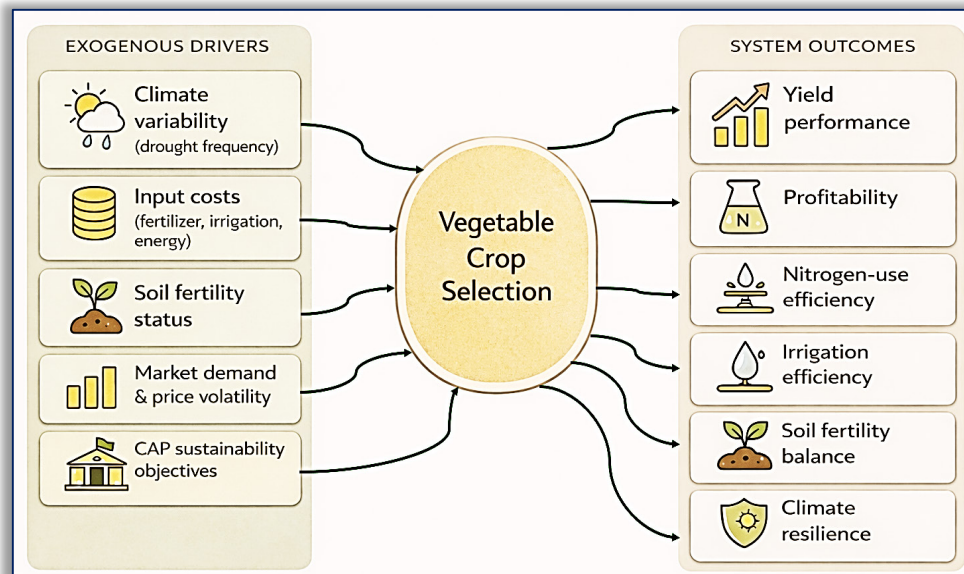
EXOGENOUS DRIVERS

Climate variability (drought frequency)

Input costs (fertilizer, irrigation, energy)

Soil fertility status

Market demand & price volatility

CAP sustainability objectives

Vegetable Crop Selection

SYSTEM OUTCOMES

Yield performance

N

Profitability

Nitrogen-use efficiency

Irrigation efficiency

Soil fertility balance

Climate resilience